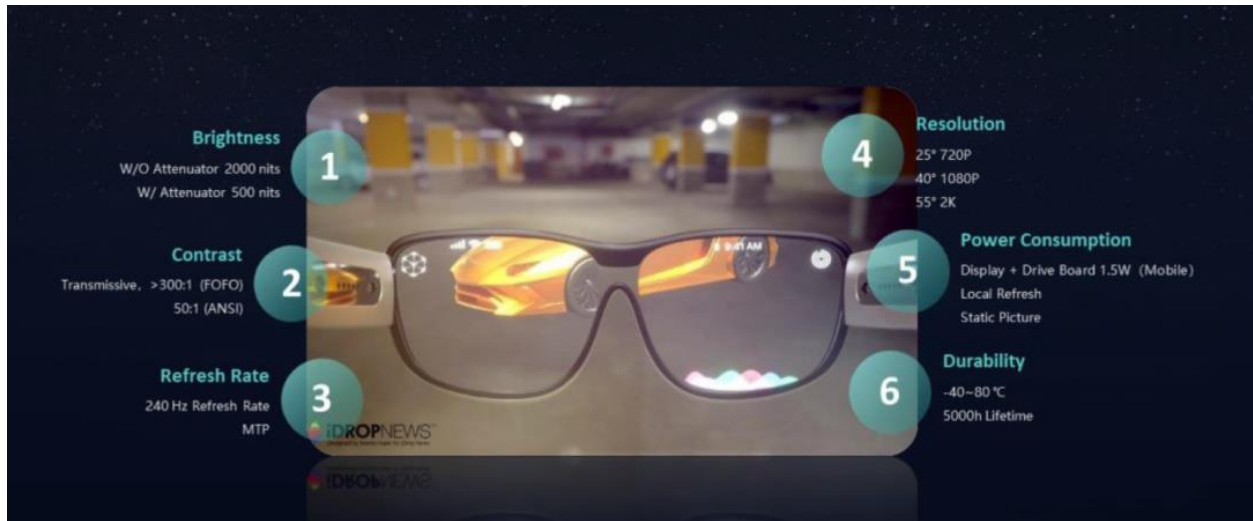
Brightness
W/O Attenuator 2000 nits
W/ Attenuator 500 nits

1

Contrast
Transmissive, >300:1 (FOFO)
50:1 (ANSI)

2

Refresh Rate
240 Hz Refresh Rate
MTP

3

iDROPNEWS

9:41 AM

Resolution
25° 720P
40° 1080P
55° 2K

4

Power Consumption
Display + Drive Board 1.5W (Mobile)
Local Refresh
Static Picture

5

Durability
-40~80 ℃
5000h Lifetime

6